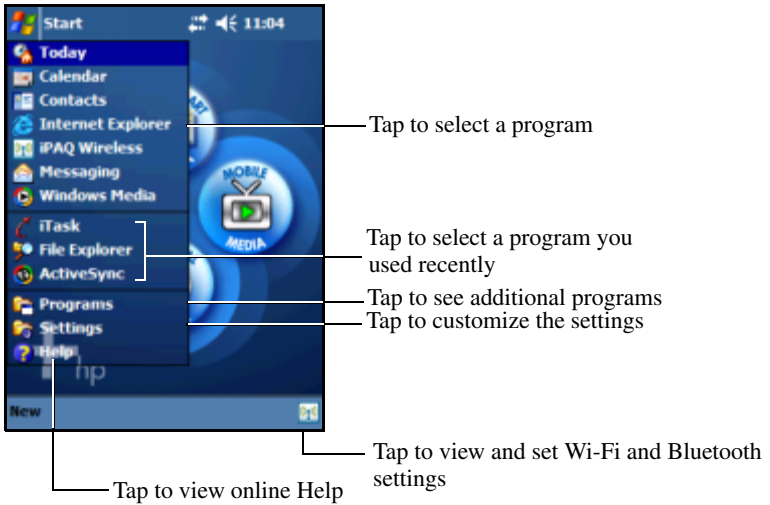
Start 11:04

Today
Calendar
Contacts
Internet Explorer
iPAQ Wireless
Messaging
Windows Media
iTask
File Explorer
ActiveSync
Programs
Settings
Help

MOBILE MEDIA

hp

New

Tap to select a program

Tap to select a program you used recently

Tap to see additional programs

Tap to customize the settings

Tap to view and set Wi-Fi and Bluetooth settings

Tap to view online Help